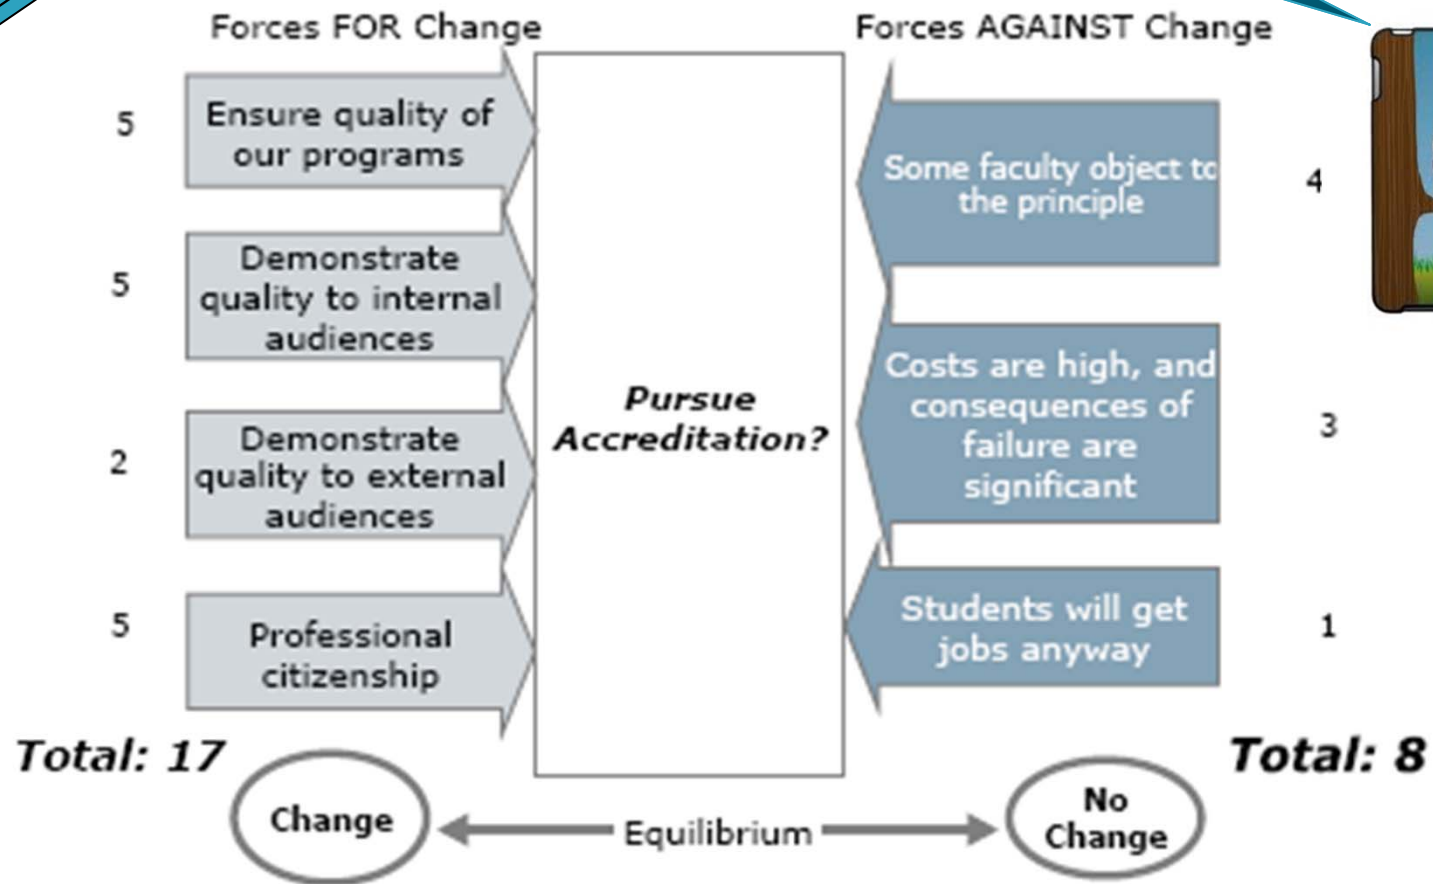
Forces FOR Change

Forces AGAINST Change

5

Ensure quality of our programs

5

Demonstrate quality to internal audiences

2

Demonstrate quality to external audiences

5

Professional citizenship

Pursue Accreditation?

Some faculty object to the principle

4

Costs are high, and consequences of failure are significant

3

Students will get jobs anyway

1

Total: 17

Total: 8

Change

Equilibrium

No Change